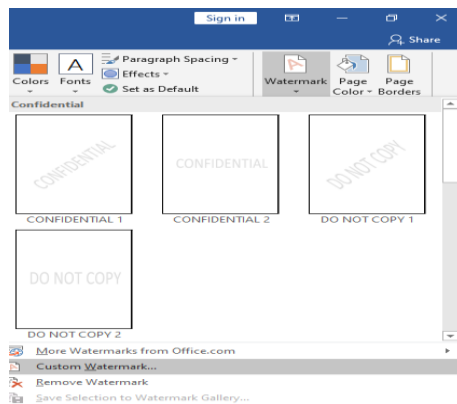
Sign in

Share

Colors
Fonts
Paragraph Spacing
Effects
Set as Default
Watermark
Page Color
Page Borders

Confidential

CONFIDENTIAL
CONFIDENTIAL 1

CONFIDENTIAL
CONFIDENTIAL 2

DO NOT COPY
DO NOT COPY 1

DO NOT COPY
DO NOT COPY 2

More Watermarks from Office.com
Custom Watermark...
Remove Watermark
Save Selection to Watermark Gallery...